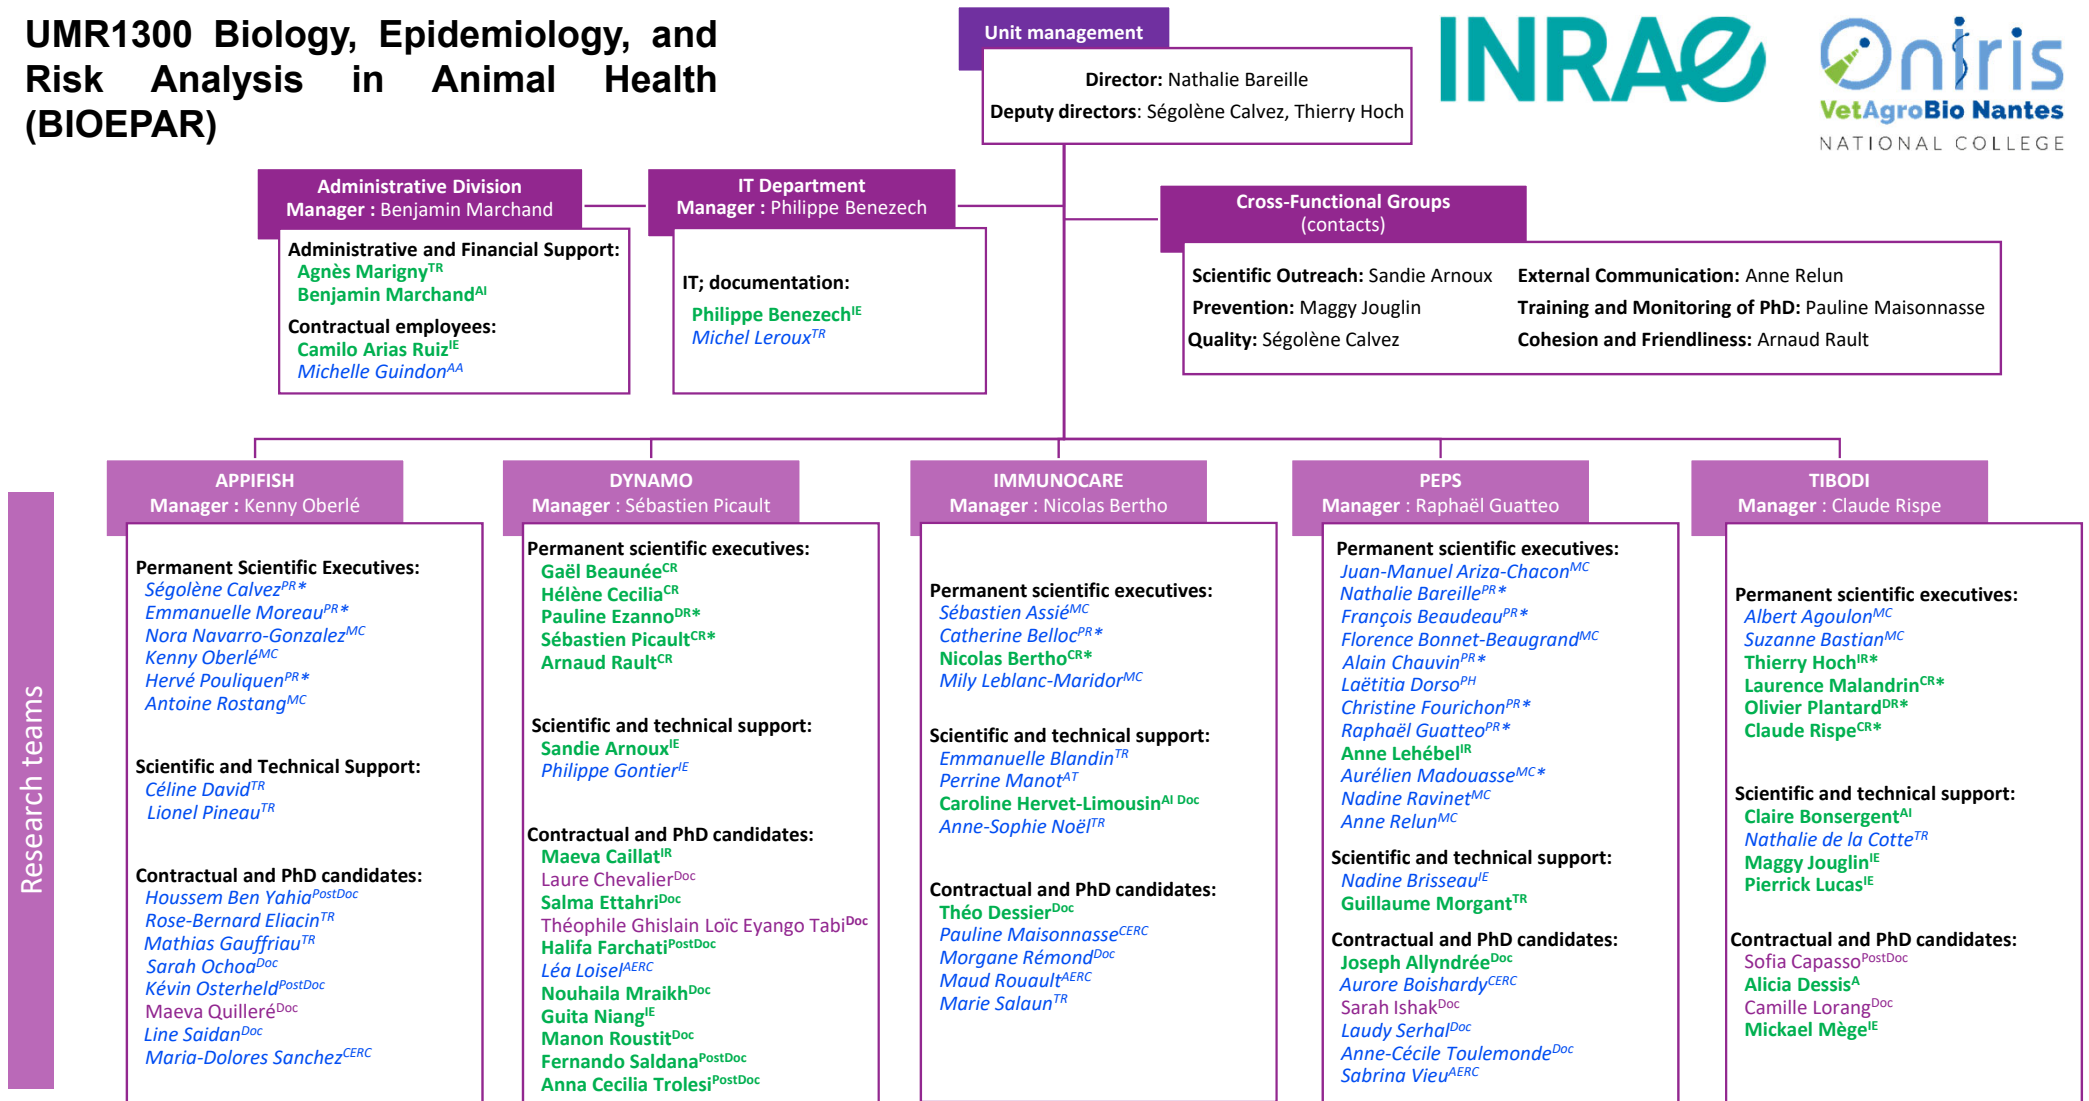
UMR1300 Biology, Epidemiology, and Risk Analysis in Animal Health (BIOEPAR)

Unit management
Director: Nathalie Bareille
Deputy directors: Ségolène Calvez, Thierry Hoch

INRAE
Oniris
VetAgroBio Nantes
NATIONAL COLLEGE

Administrative Division
Manager : Benjamin Marchand
Administrative and Financial Support:
Agnès Marigny$^{TR}$
Benjamin Marchand$^{AI}$
Contractual employees:
Camilo Arias Ruiz$^{IE}$
Michelle Guindon$^{AA}$

IT Department
Manager : Philippe Benezech
IT; documentation:
Philippe Benezech$^{IE}$
Michel Leroux$^{TR}$

Cross-Functional Groups
(contacts)
Scientific Outreach: Sandie Arnoux
Prevention: Maggy Jouglin
Quality: Ségolène Calvez
External Communication: Anne Relun
Training and Monitoring of PhD: Pauline Maisonnasse
Cohesion and Friendliness: Arnaud Rault

Research teams

APPIFISH
Manager : Kenny Oberlé
Permanent Scientific Executives:
Ségolène Calvez$^{PR*}$
Emmanuelle Moreau$^{PR*}$
Nora Navarro-Gonzalez$^{MC}$
Kenny Oberlé$^{MC}$
Hervé Pouliquen$^{PR*}$
Antoine Rostang$^{MC}$
Scientific and Technical Support:
Céline David$^{TR}$
Lionel Pineau$^{TR}$
Contractual and PhD candidates:
Houssem Ben Yahia$^{PostDoc}$
Rose-Bernard Eliacin$^{TR}$
Mathias Gauffriau$^{TR}$
Sarah Ochoa$^{Doc}$
Kévin Osterheld$^{PostDoc}$
Maeva Quilleré$^{Doc}$
Line Saidan$^{Doc}$
Maria-Dolores Sanchez$^{CERC}$

DYNAMO
Manager : Sébastien Picault
Permanent scientific executives:
Gaël Beaunée$^{CR}$
Hélène Cecilia$^{CR}$
Pauline Ezanno$^{DR*}$
Sébastien Picault$^{CR*}$
Arnaud Rault$^{CR}$
Scientific and technical support:
Sandie Arnoux$^{IE}$
Philippe Gontier$^{IE}$
Contractual and PhD candidates:
Maeva Caillat$^{IR}$
Laure Chevalier$^{Doc}$
Salma Ettahri$^{Doc}$
Théophile Ghislain Loïc Eyango Tabi$^{Doc}$
Halifa Farchati$^{PostDoc}$
Léa Loisel$^{AERC}$
Nouhaila Mraikh$^{Doc}$
Guita Niang$^{IE}$
Manon Roustit$^{Doc}$
Fernando Saldana$^{PostDoc}$
Anna Cecilia Trolesi$^{PostDoc}$

IMMUNOCARE
Manager : Nicolas Bertho
Permanent scientific executives:
Sébastien Assié$^{MC}$
Catherine Belloc$^{PR*}$
Nicolas Bertho$^{CR*}$
Mily Leblanc-Maridor$^{MC}$
Scientific and technical support:
Emmanuelle Blandin$^{TR}$
Perrine Manot$^{AT}$
Caroline Hervet-Limousin$^{AI\ Doc}$
Anne-Sophie Noël$^{TR}$
Contractual and PhD candidates:
Théo Dessier$^{Doc}$
Pauline Maisonnasse$^{CERC}$
Morgane Rémond$^{Doc}$
Maud Rouault$^{AERC}$
Marie Salaun$^{TR}$

PEPS
Manager : Raphaël Guatteo
Permanent scientific executives:
Juan-Manuel Ariza-Chacon$^{MC}$
Nathalie Bareille$^{PR*}$
François Beaudeau$^{PR*}$
Florence Bonnet-Beaugrand$^{MC}$
Alain Chauvin$^{PR*}$
Laëtitia Dorso$^{PH}$
Christine Fourichon$^{PR*}$
Raphaël Guatteo$^{PR*}$
Anne Lehébel$^{IR}$
Aurélien Madouasse$^{MC*}$
Nadine Ravinet$^{MC}$
Anne Relun$^{MC}$
Scientific and technical support:
Nadine Brisseau$^{IE}$
Guillaume Morgant$^{TR}$
Contractual and PhD candidates:
Joseph Allyndrée$^{Doc}$
Aurore Boishardy$^{CERC}$
Sarah Ishak$^{Doc}$
Laudy Serhal$^{Doc}$
Anne-Cécile Toulemonde$^{Doc}$
Sabrina Vieu$^{AERC}$

TIBODI
Manager : Claude Rispe
Permanent scientific executives:
Albert Agoulon$^{MC}$
Suzanne Bastian$^{MC}$
Thierry Hoch$^{IR*}$
Laurence Malandrin$^{CR*}$
Olivier Plantard$^{DR*}$
Claude Rispe$^{CR*}$
Scientific and technical support:
Claire Bonsergent$^{AI}$
Nathalie de la Cotte$^{TR}$
Maggy Jouglin$^{IE}$
Pierrick Lucas$^{IE}$
Contractual and PhD candidates:
Sofia Capasso$^{PostDoc}$
Alicia Dessis$^{A}$
Camille Lorang$^{Doc}$
Mickael Mège$^{IE}$